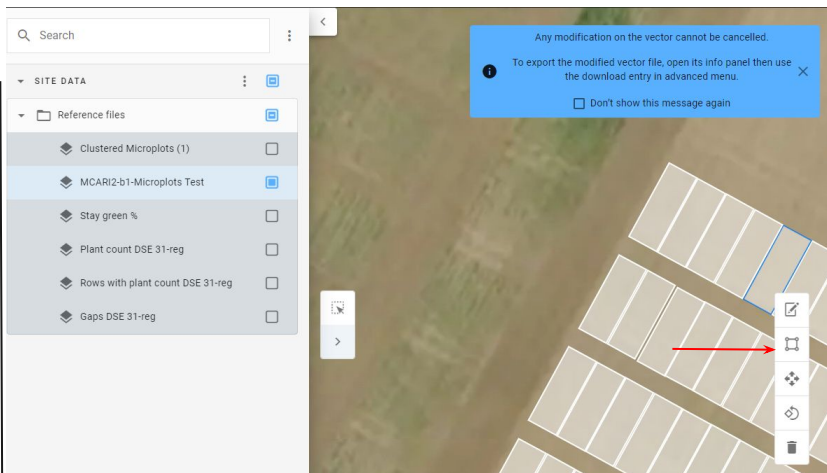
Search

SITE DATA

Reference files

Clustered Microplots (1)

MCARI2-b1-Microplots Test

Stay green %

Plant count DSE 31-reg

Rows with plant count DSE 31-reg

Gaps DSE 31-reg

Any modification on the vector cannot be cancelled.

To export the modified vector file, open its info panel then use the download entry in advanced menu.

Don't show this message again